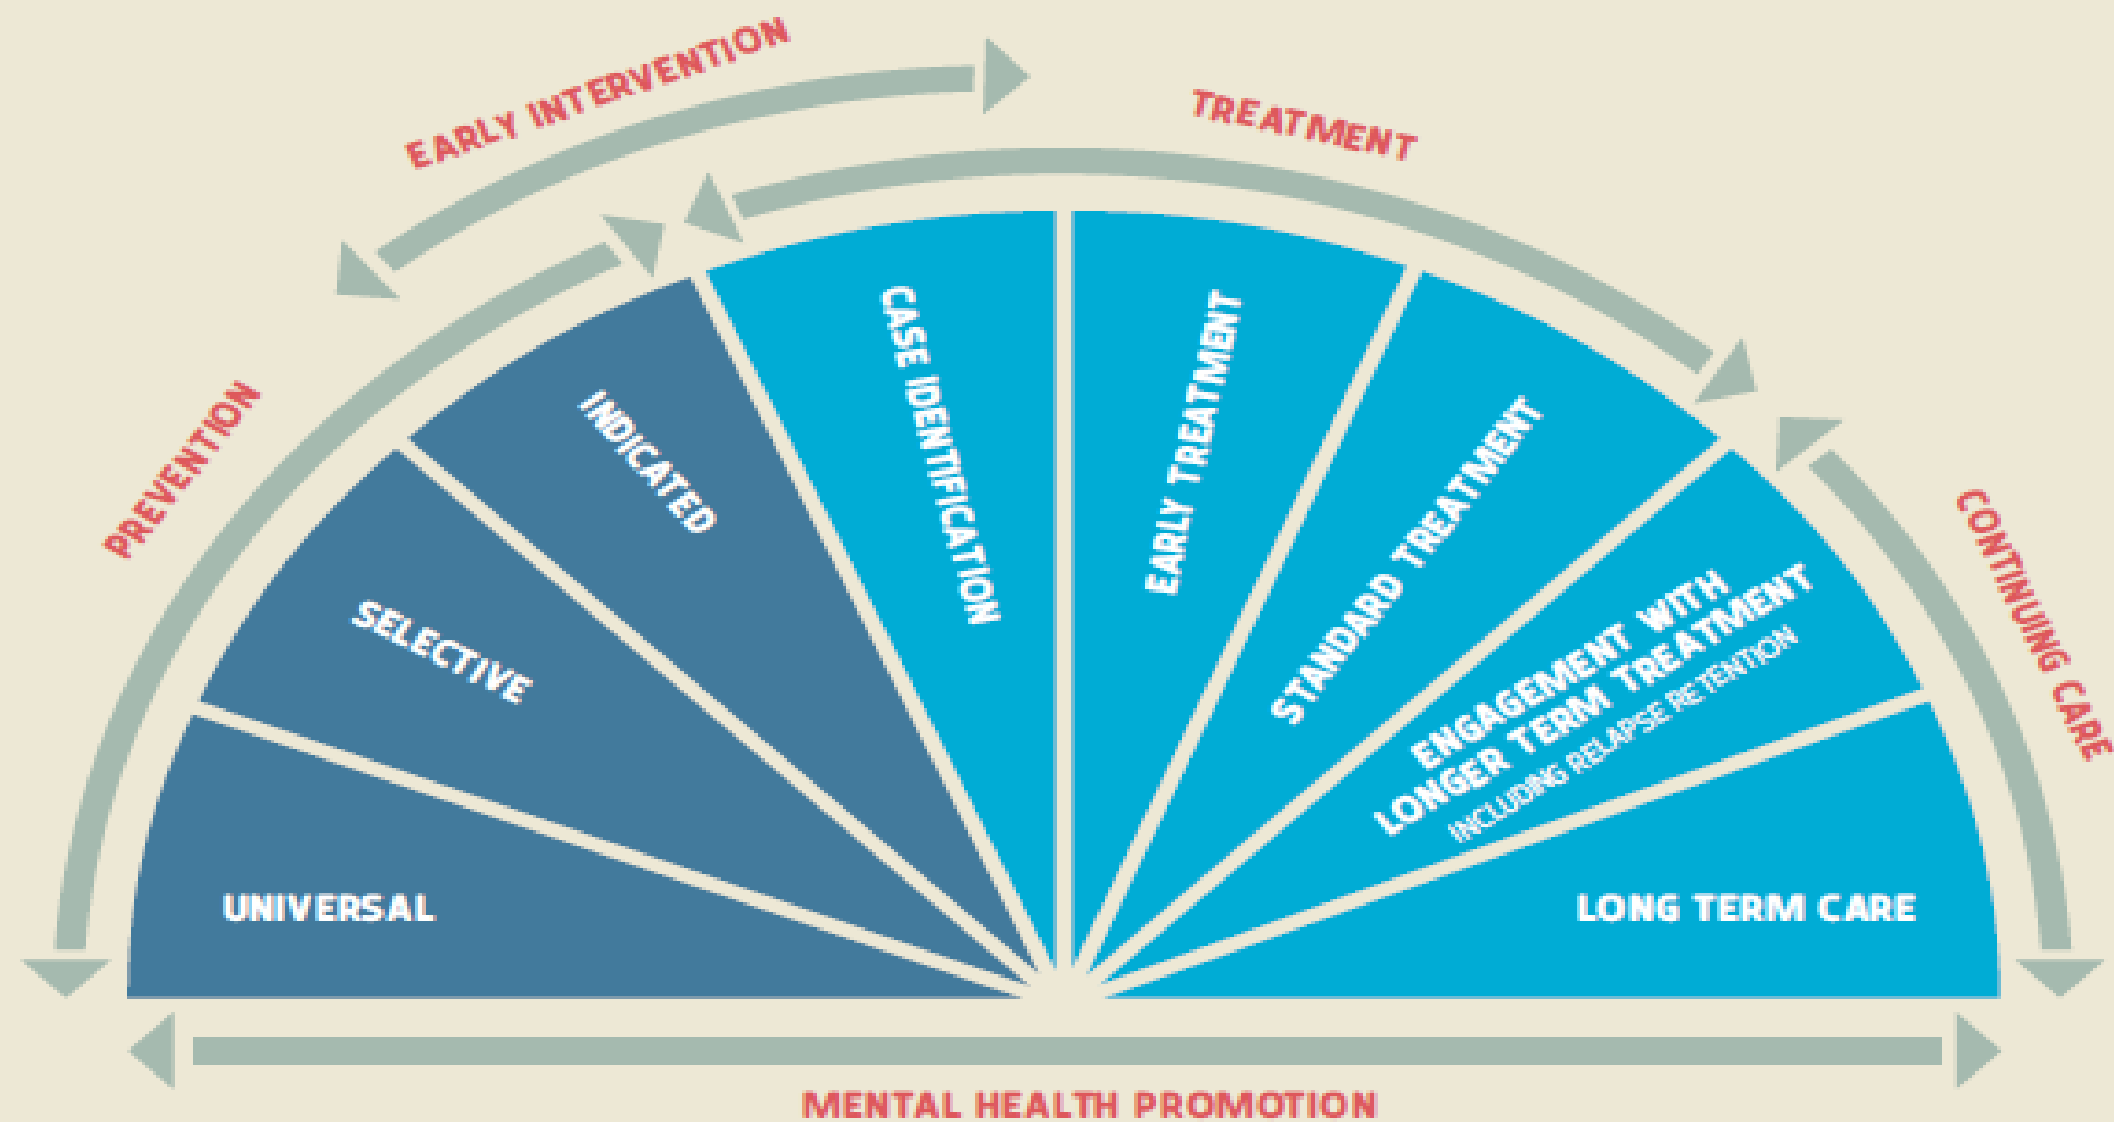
EARLY INTERVENTION

TREATMENT

PREVENTION

CONTINUING CARE

UNIVERSAL

SELECTIVE

INDICATED

CASE IDENTIFICATION

EARLY TREATMENT

STANDARD TREATMENT

ENGAGEMENT WITH LONGER TERM TREATMENT INCLUDING RELAPSE RETENTION

LONG TERM CARE

MENTAL HEALTH PROMOTION